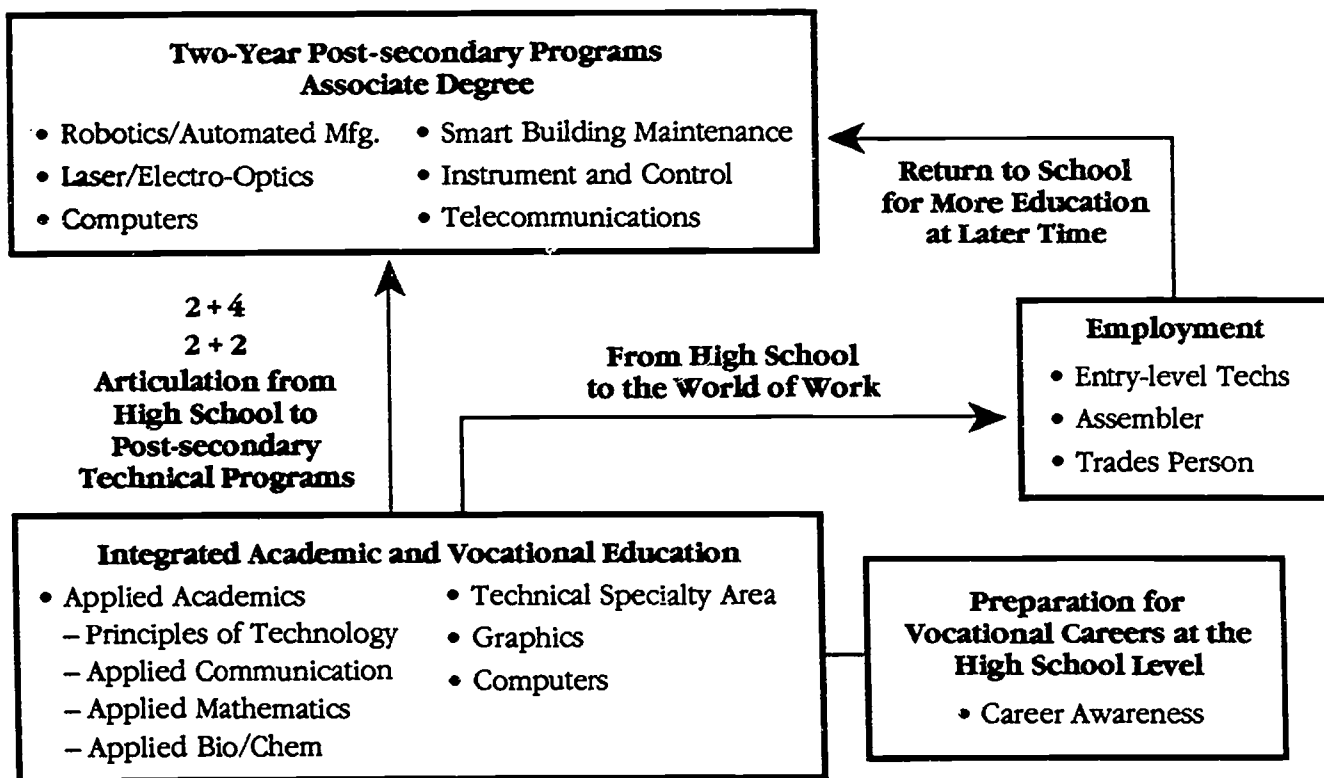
Two-Year Post-secondary Programs
Associate Degree

• Robotics/Automated Mfg.
• Laser/Electro-Optics
• Computers
• Smart Building Maintenance
• Instrument and Control
• Telecommunications

Return to School for More Education at Later Time

2 + 4
2 + 2
Articulation from High School to Post-secondary Technical Programs

From High School to the World of Work

Employment
• Entry-level Techs
• Assembler
• Trades Person

Integrated Academic and Vocational Education
• Applied Academics
– Principles of Technology
– Applied Communication
– Applied Mathematics
– Applied Bio/Chem
• Technical Specialty Area
• Graphics
• Computers

Preparation for Vocational Careers at the High School Level
• Career Awareness